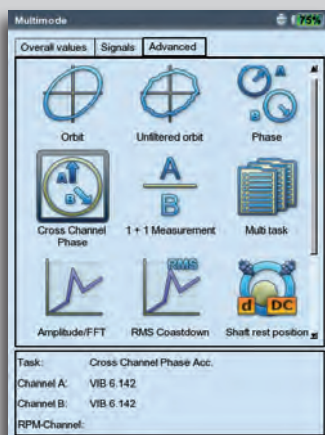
Multimode

75%

Overall values | Signals | Advanced

Orbit
Unfiltered orbit
Phase
Cross Channel Phase
1 + 1 Measurement
Multi task
Amplitude/FFT
RMS Coastdown
Shaft rest position

A
B
RMS
d
DC

Task: Cross Channel Phase Acc.
Channel A: VIB 6.142
Channel B: VIB 6.142
RPM-Channel: